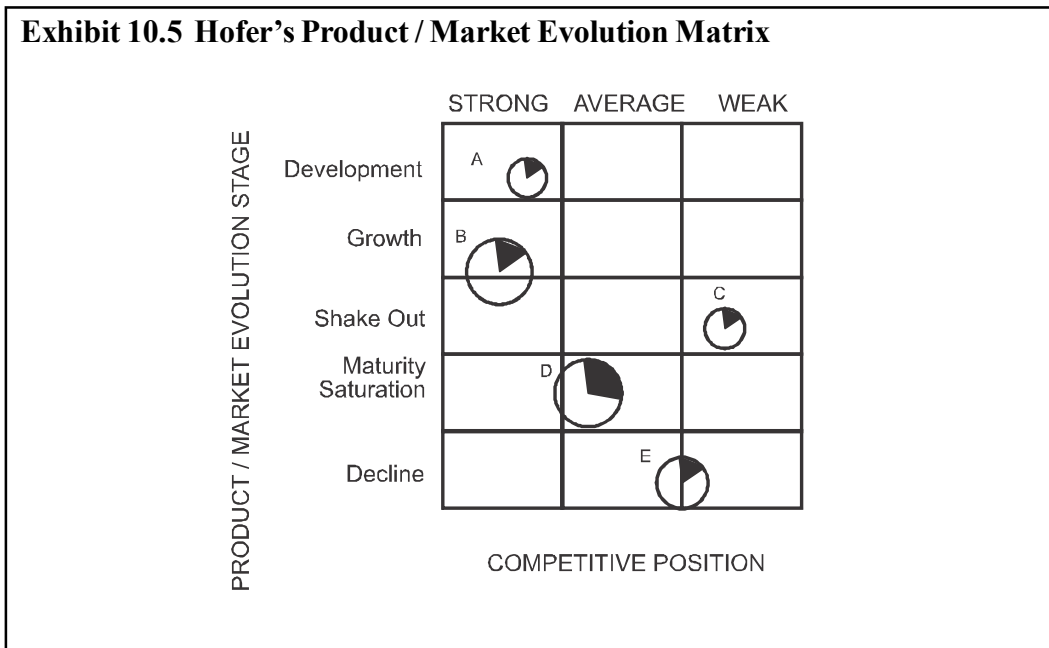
**Exhibit 10.5 Hofer's Product / Market Evolution Matrix**

STRONG AVERAGE WEAK

PRODUCT / MARKET EVOLUTION STAGE

Development

A

Growth

B

C

Shake Out

Maturity Saturation

D

E

Decline

COMPETITIVE POSITION